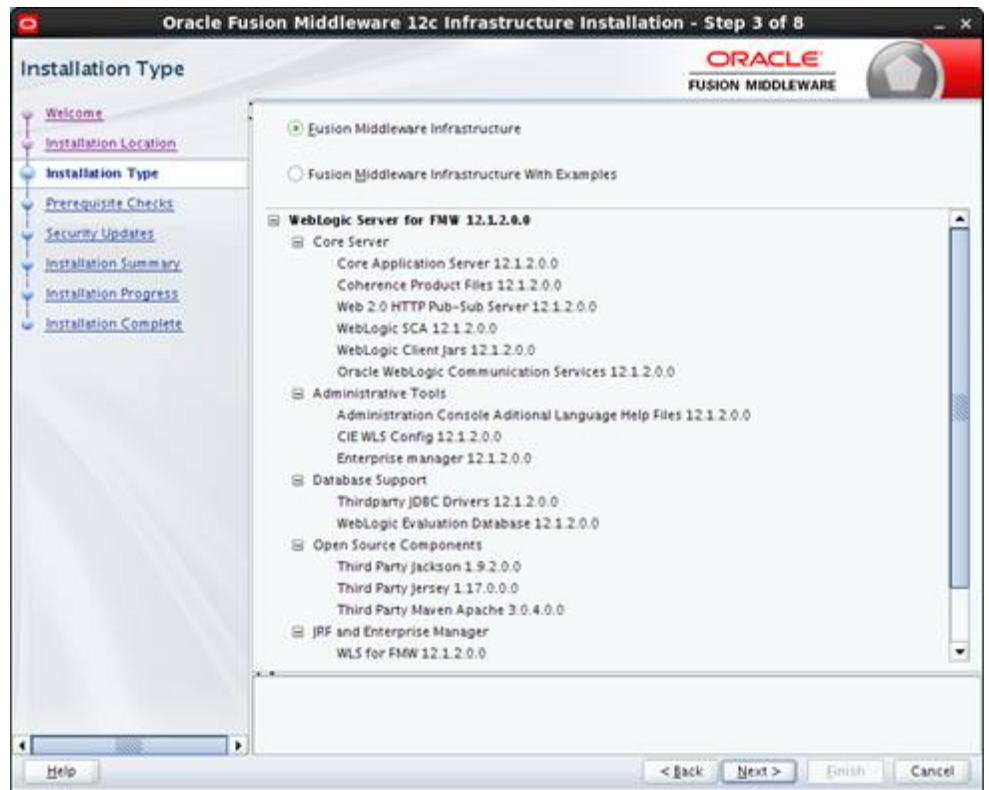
Oracle Fusion Middleware 12c Infrastructure Installation - Step 3 of 8

Installation Type

ORACLE
FUSION MIDDLEWARE

Welcome
Installation Location
Installation Type
Prerequisite Checks
Security Updates
Installation Summary
Installation Progress
Installation Complete

Fusion Middleware Infrastructure

Fusion Middleware Infrastructure With Examples

WebLogic Server for FMW 12.1.2.0.0
Core Server
Core Application Server 12.1.2.0.0
Coherence Product Files 12.1.2.0.0
Web 2.0 HTTP Pub-Sub Server 12.1.2.0.0
WebLogic SCA 12.1.2.0.0
WebLogic Client Jars 12.1.2.0.0
Oracle WebLogic Communication Services 12.1.2.0.0
Administrative Tools
Administration Console Aditional Language Help Files 12.1.2.0.0
CIE WLS Config 12.1.2.0.0
Enterprise manager 12.1.2.0.0
Database Support
Thirdparty JDBC Drivers 12.1.2.0.0
WebLogic Evaluation Database 12.1.2.0.0
Open Source Components
Third Party Jackson 1.9.2.0.0
Third Party Jersey 1.17.0.0.0
Third Party Maven Apache 3.0.4.0.0
JRF and Enterprise Manager
WLS for FMW 12.1.2.0.0

Help

< Back
Next >
Finish
Cancel